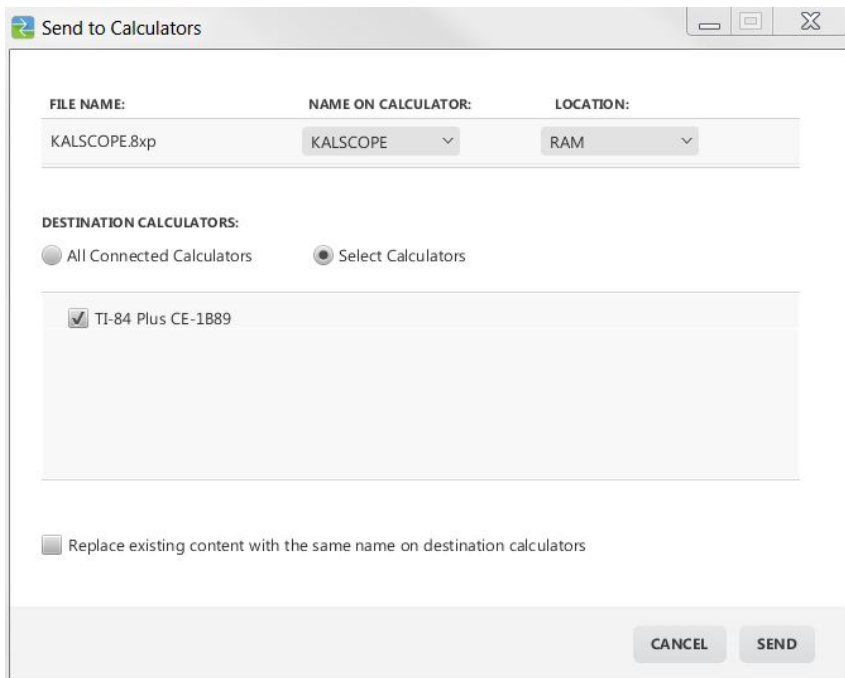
Send to Calculators

| FILE NAME: | NAME ON CALCULATOR: | LOCATION: |
|---|---|---|
| KALSCOPE.8xp | KALSCOPE | RAM |

DESTINATION CALCULATORS:

All Connected Calculators

Select Calculators

TI-84 Plus CE-1B89

Replace existing content with the same name on destination calculators

CANCEL

SEND